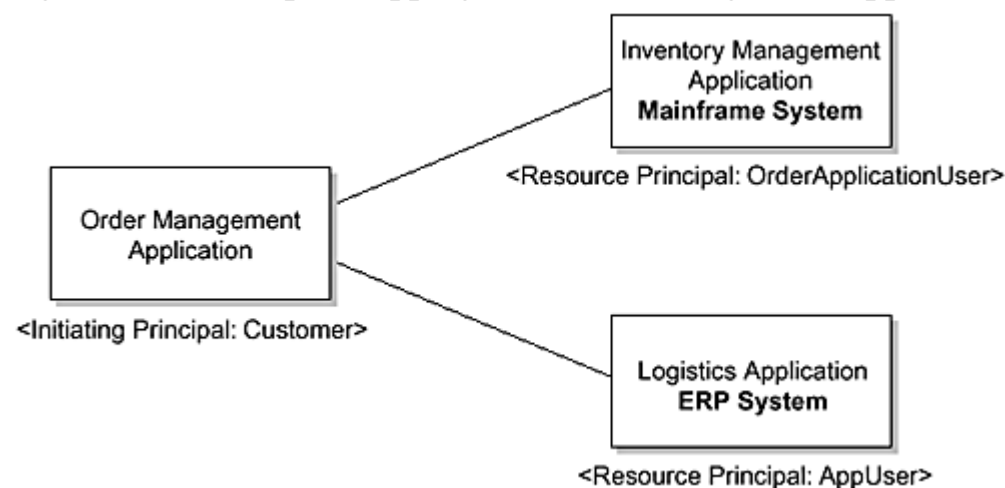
Inventory Management Application
Mainframe System

<Resource Principal: OrderApplicationUser>

Order Management Application

<Initiating Principal: Customer>

Logistics Application
ERP System

<Resource Principal: AppUser>